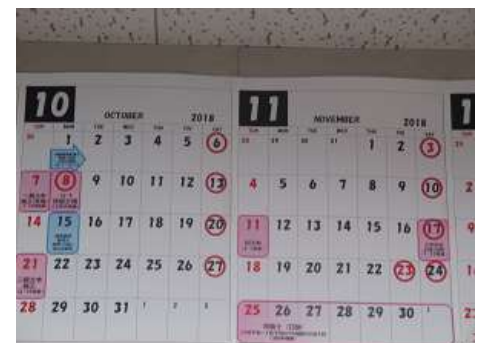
10 OCTOBER 2018

| SUN | MON | TUE | WED | THU | FRI | SAT |
|---|---|---|---|---|---|---|
| 30 | 1 | 2 | 3 | 4 | 5 | 6 |
| 7 | 8 | 9 | 10 | 11 | 12 | 13 |
| 14 | 15 | 16 | 17 | 18 | 19 | 20 |
| 21 | 22 | 23 | 24 | 25 | 26 | 27 |
| 28 | 29 | 30 | 31 | 1 | 2 | 3 |

11 NOVEMBER 2018

| SUN | MON | TUE | WED | THU | FRI | SAT |
|---|---|---|---|---|---|---|
| 28 | 29 | 30 | 31 | 1 | 2 | 3 |
| 4 | 5 | 6 | 7 | 8 | 9 | 10 |
| 11 | 12 | 13 | 14 | 15 | 16 | 17 |
| 18 | 19 | 20 | 21 | 22 | 23 | 24 |
| 25 | 26 | 27 | 28 | 29 | 30 | 1 |

1